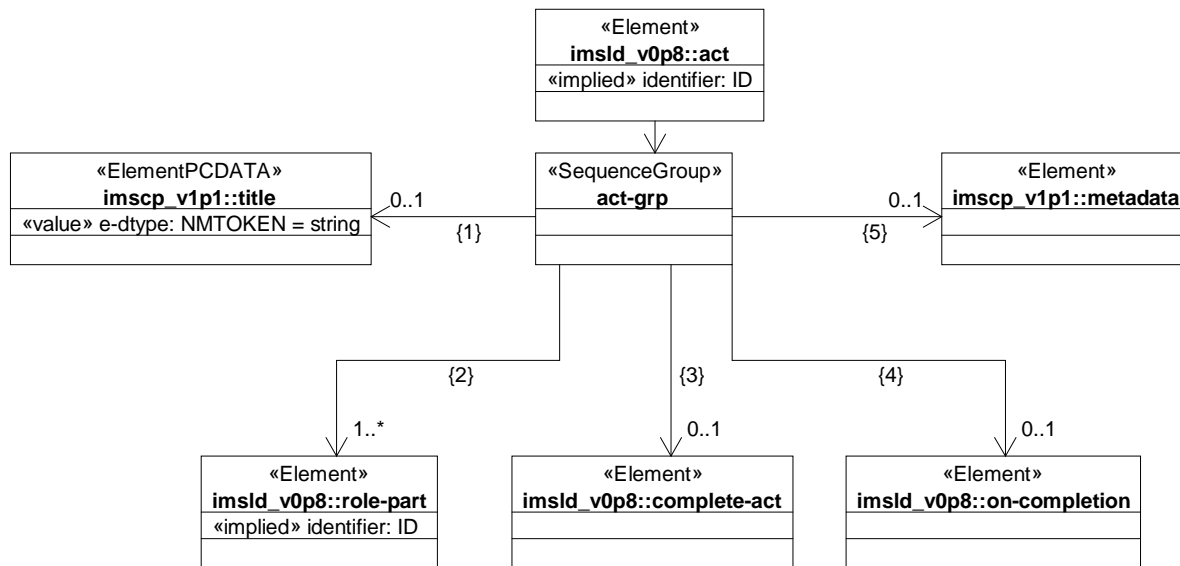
«Element»
imsld_v0p8::act
«implied» identifier: ID

«ElementPCDATA»
imscp_v1p1::title
«value» e-dtype: NMTOKEN = string

0..1
{1}

«SequenceGroup»
act-grp

0..1
{5}

«Element»
imscp_v1p1::metadata

{2}
1..*

{3}
0..1

{4}
0..1

«Element»
imsld_v0p8::role-part
«implied» identifier: ID

«Element»
imsld_v0p8::complete-act

«Element»
imsld_v0p8::on-completion